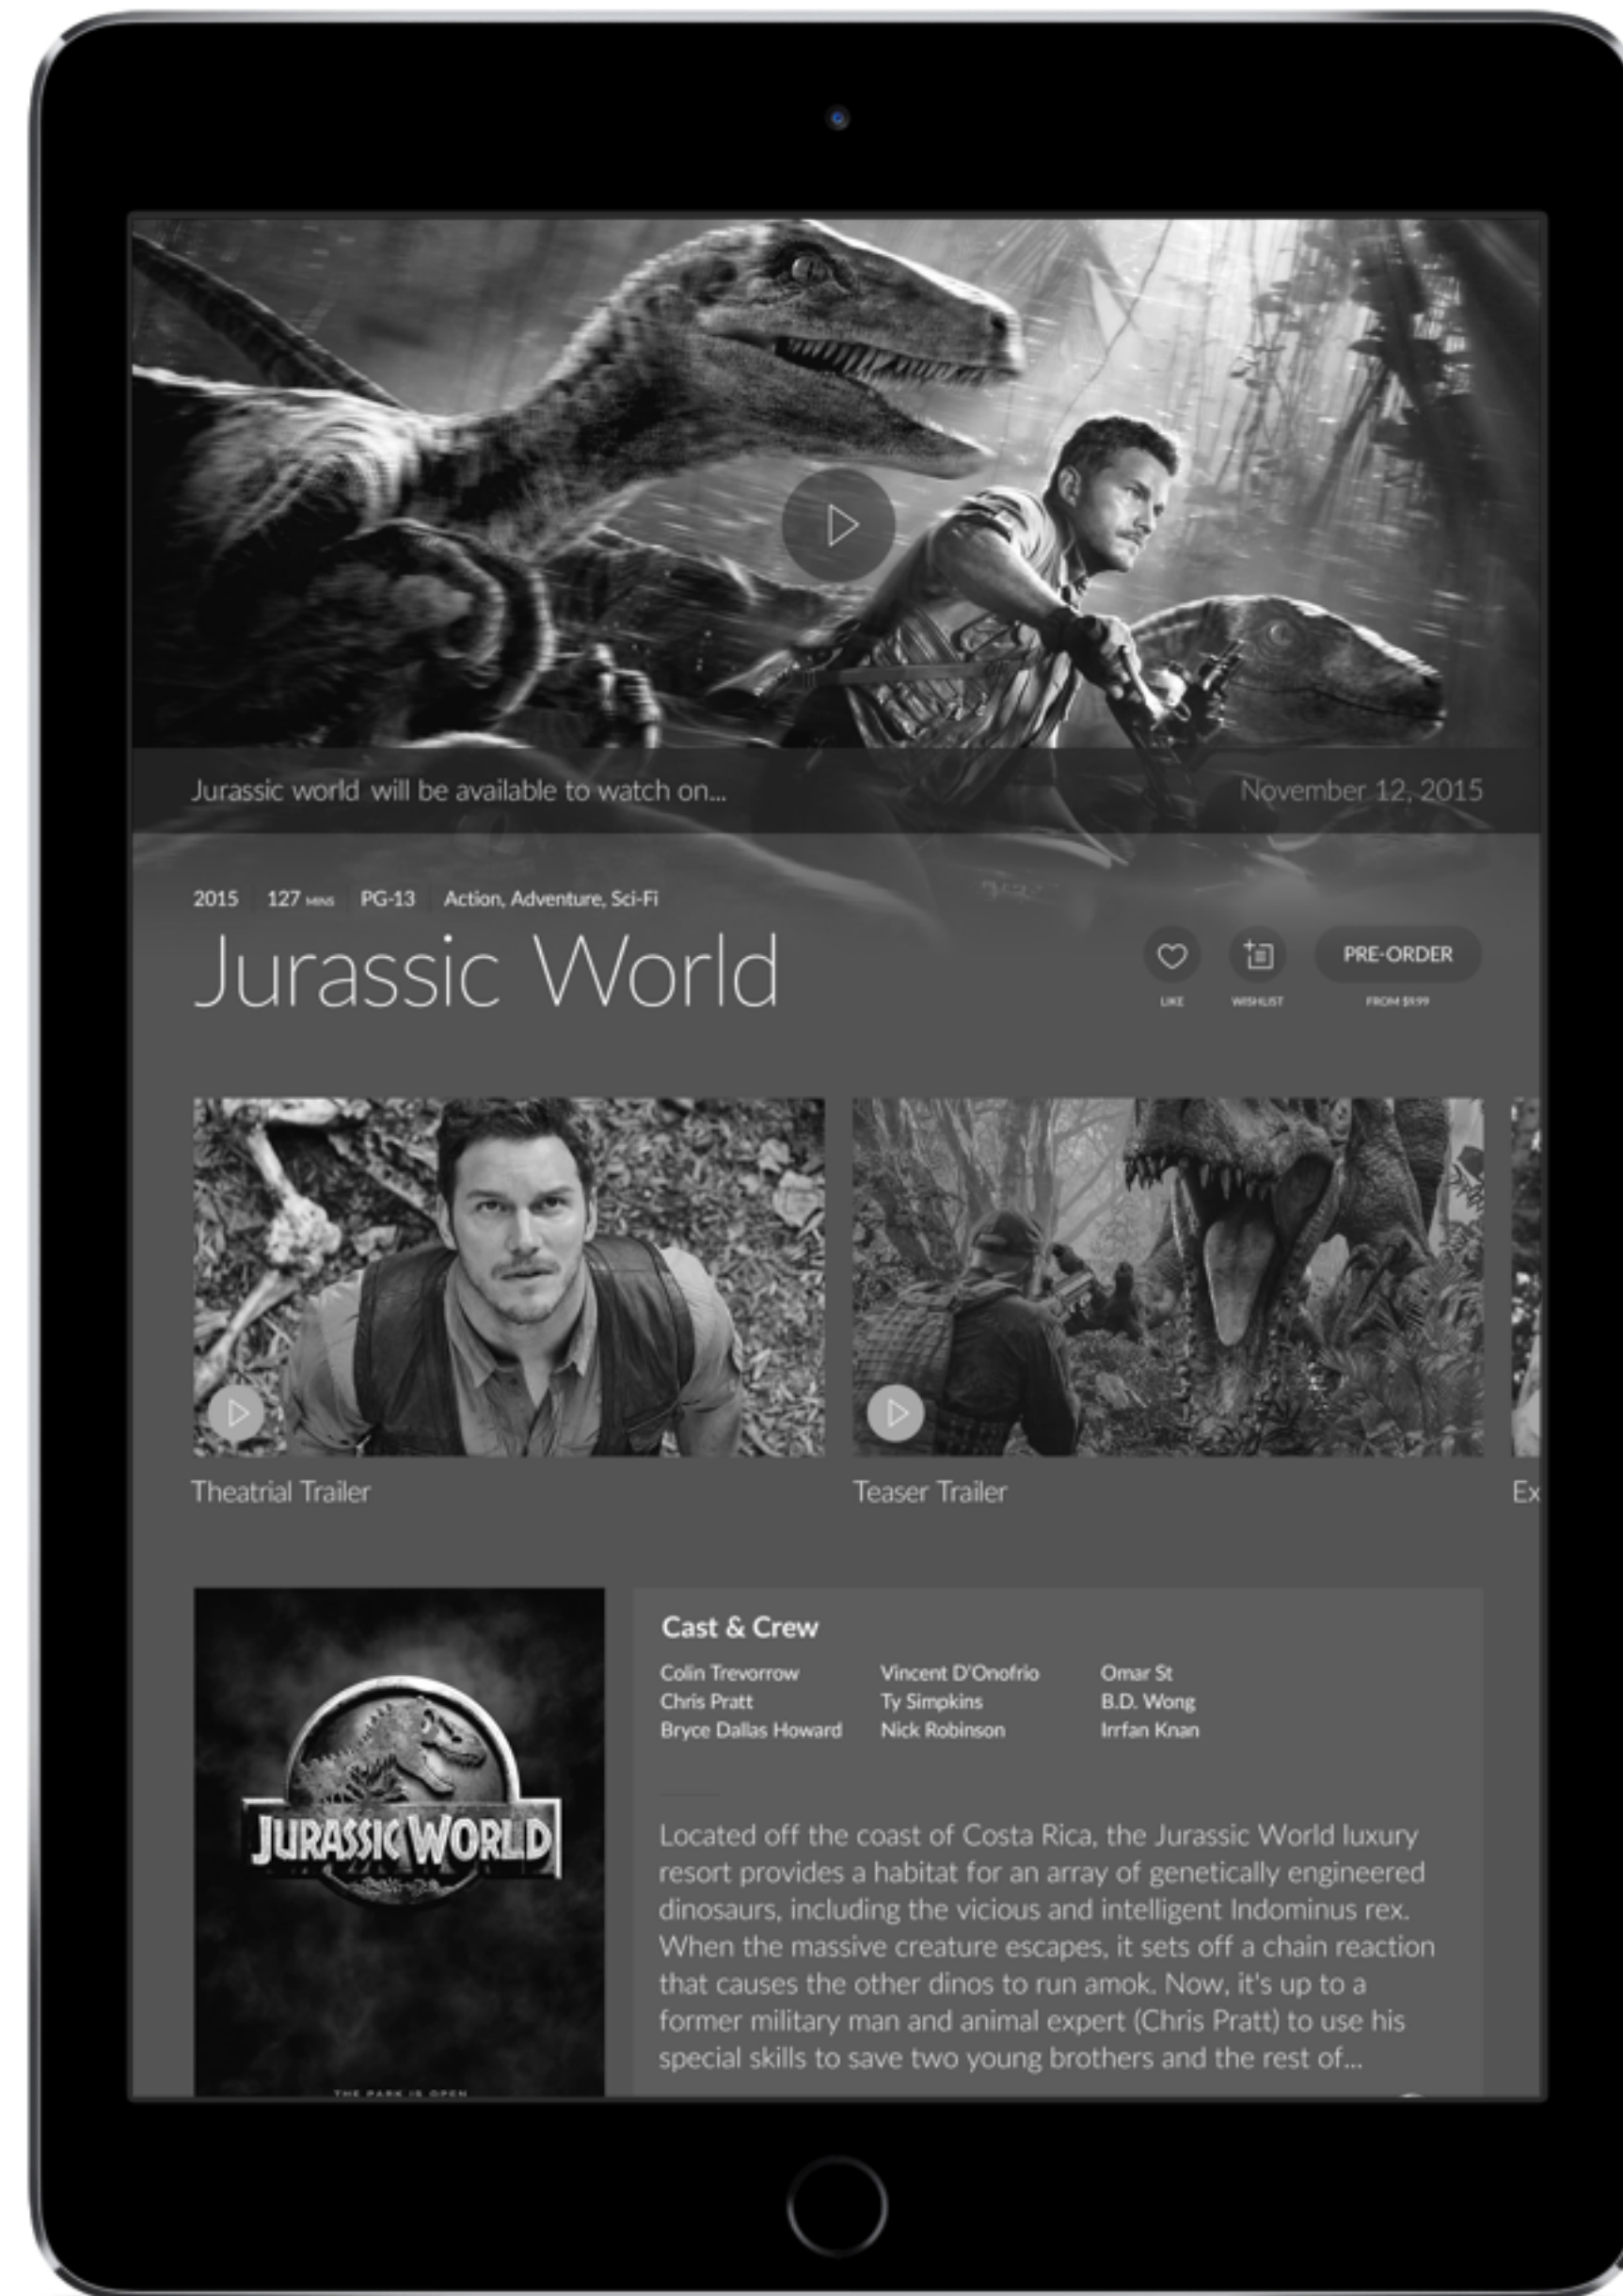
Jurassic world will be available to watch on...

November 12, 2015

2015 127 MINS PG-13 Action, Adventure, Sci-Fi

Jurassic World

LIKE

WISHLIST

PRE-ORDER

FROM $9.99

Theatrial Trailer

Teaser Trailer

Ex

JURASSIC WORLD

THE PARK IS OPEN

Cast & Crew

Colin Trevorrow
Chris Pratt
Bryce Dallas Howard

Vincent D'Onofrio
Ty Simpkins
Nick Robinson

Omar St
B.D. Wong
Irrfan Knan

Located off the coast of Costa Rica, the Jurassic World luxury resort provides a habitat for an array of genetically engineered dinosaurs, including the vicious and intelligent Indominus rex. When the massive creature escapes, it sets off a chain reaction that causes the other dinos to run amok. Now, it's up to a former military man and animal expert (Chris Pratt) to use his special skills to save two young brothers and the rest of...